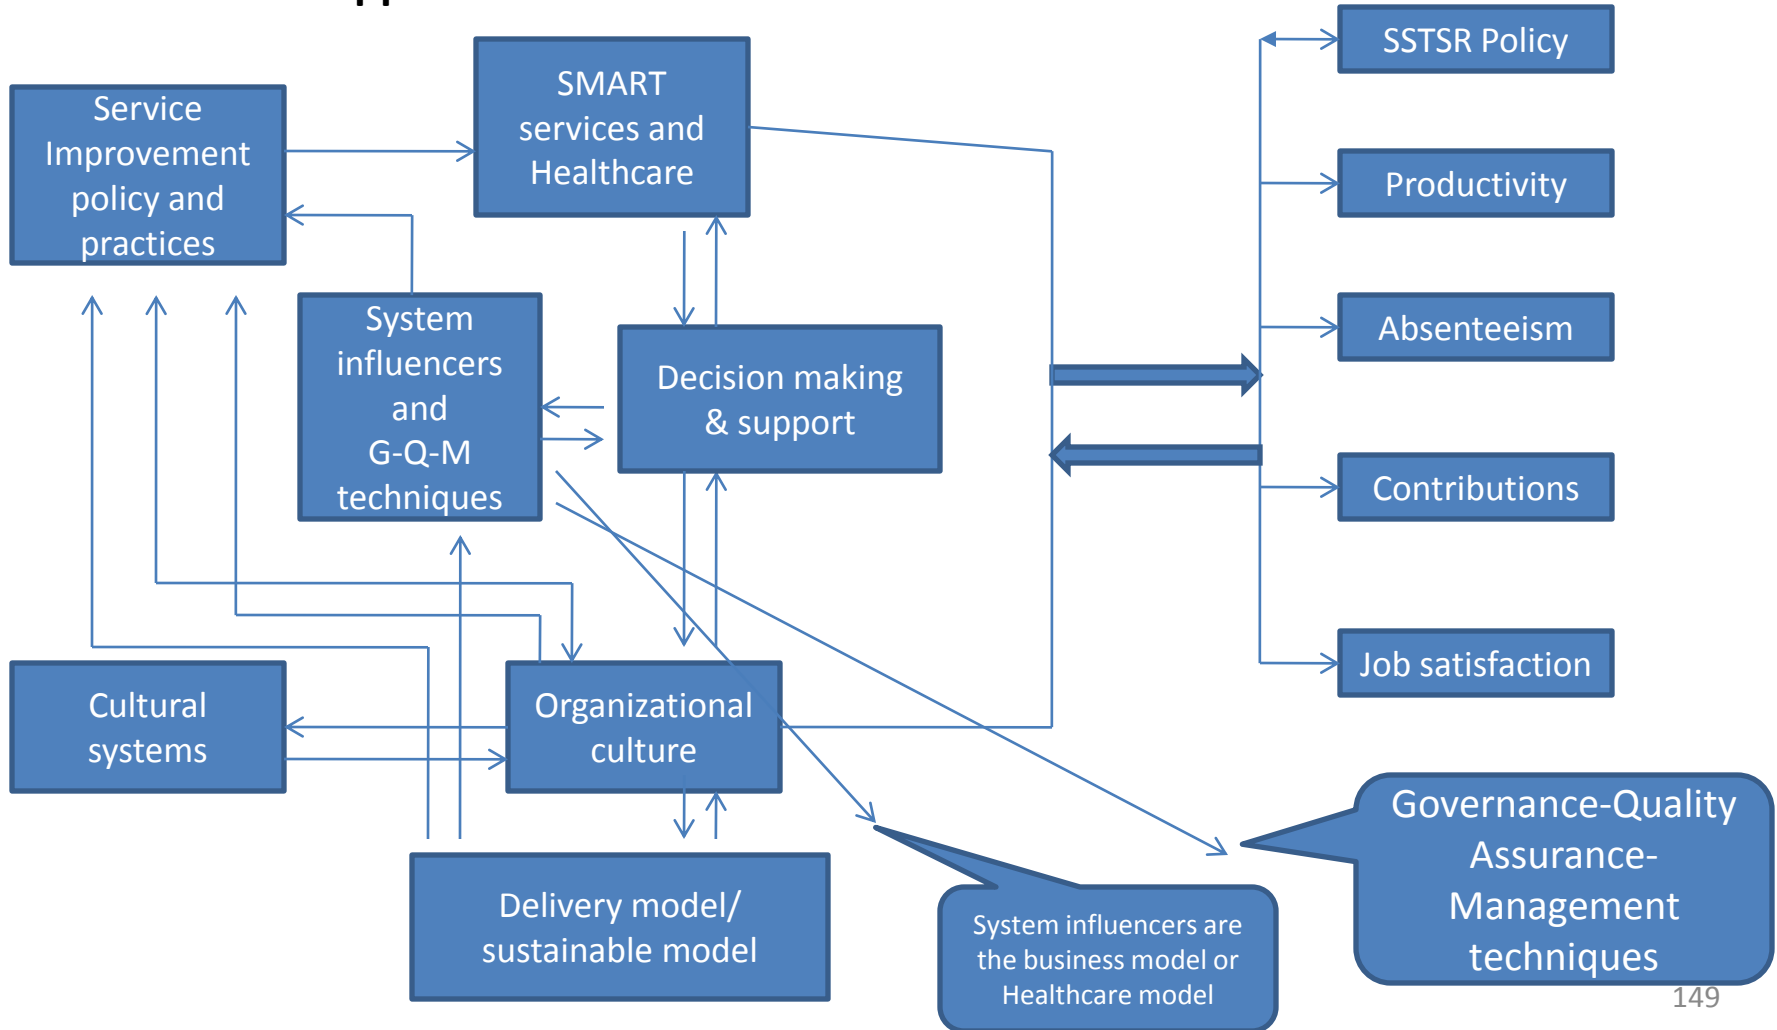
Service Improvement policy and practices

SMART services and Healthcare

System influencers and G-Q-M techniques

Decision making & support

SSTSR Policy

Productivity

Absenteeism

Contributions

Job satisfaction

Cultural systems

Organizational culture

Delivery model/ sustainable model

System influencers are the business model or Healthcare model

Governance-Quality Assurance-Management techniques

149